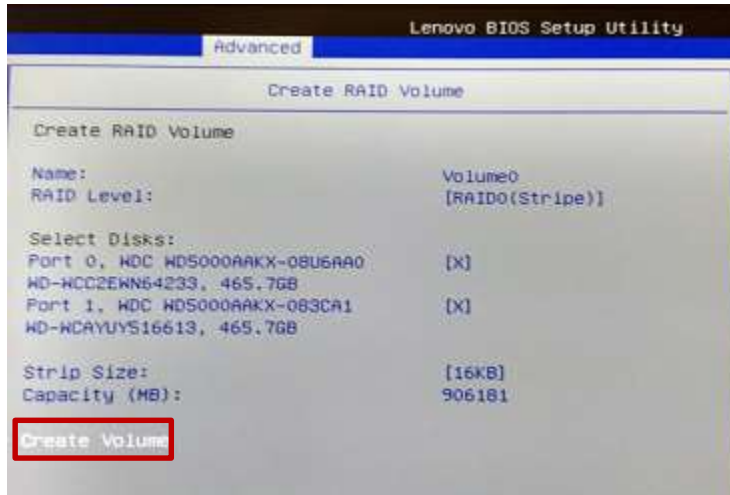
Lenovo BIOS Setup Utility

Advanced

Create RAID Volume

Create RAID Volume

Name: Volume0
RAID Level: [RAID0(Stripe)]

Select Disks:
Port 0, WDC WD5000AAKX-08U6AA0 WD-WCC2EWN64233, 465.7GB [X]
Port 1, WDC WD5000AAKX-083CA1 WD-WCAYUY516613, 465.7GB [X]

Strip Size: [16KB]
Capacity (MB): 906181

Create Volume